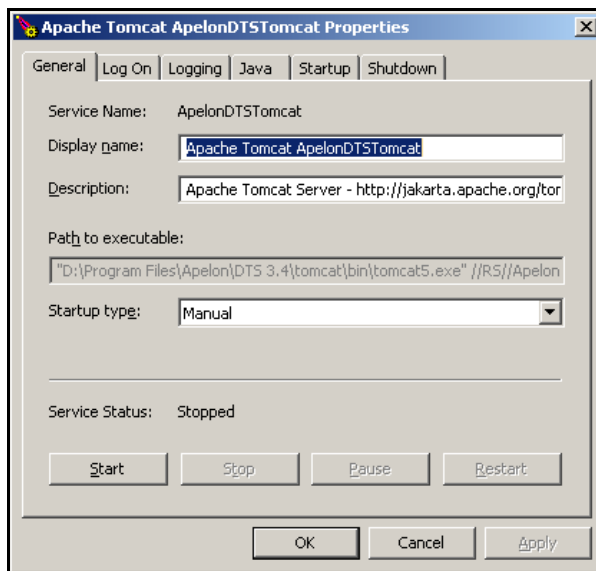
Apache Tomcat ApelonDTSTomcat Properties

General | Log On | Logging | Java | Startup | Shutdown

Service Name: ApelonDTSTomcat

Display name: Apache Tomcat ApelonDTSTomcat

Description: Apache Tomcat Server - http://jakarta.apache.org/tor

Path to executable:

"D:\Program Files\Apelon\DTS 3.4\tomcat\bin\tomcat5.exe" //RS//Apelon

Startup type: Manual

Service Status: Stopped

Start | Stop | Pause | Restart

OK | Cancel | Apply